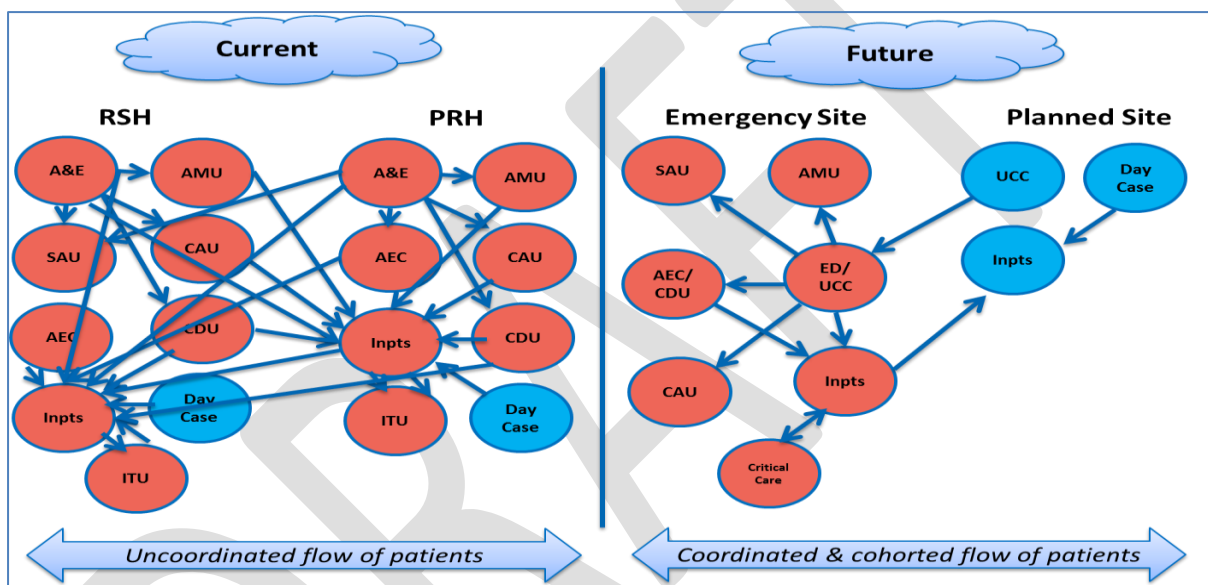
Current

RSH

PRH

A&E

AMU

SAU

CAU

AEC

CDU

Inpts

Day Case

ITU

A&E

AMU

AEC

CAU

Inpts

CDU

ITU

Day Case

Uncoordinated flow of patients

Future

Emergency Site

Planned Site

SAU

AMU

UCC

Day Case

AEC/ CDU

ED/ UCC

Inpts

CAU

Inpts

Critical Care

Coordinated & cohorted flow of patients